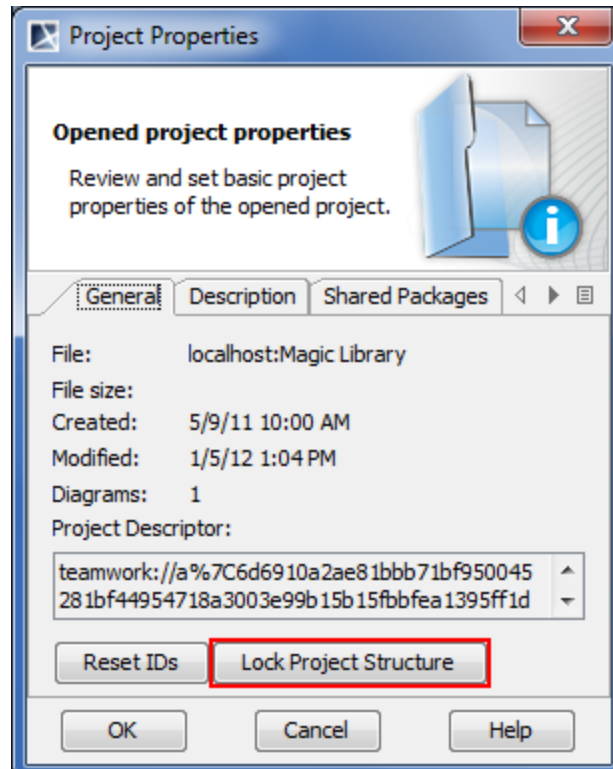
Project Properties

Opened project properties

Review and set basic project properties of the opened project.

General | Description | Shared Packages

File: localhost:Magic Library

File size:

Created: 5/9/11 10:00 AM

Modified: 1/5/12 1:04 PM

Diagrams: 1

Project Descriptor:

teamwork://a%7C6d6910a2ae81bbb71bf950045281bf44954718a3003e99b15b15fbbfea1395ff1d

Reset IDs | Lock Project Structure

OK | Cancel | Help